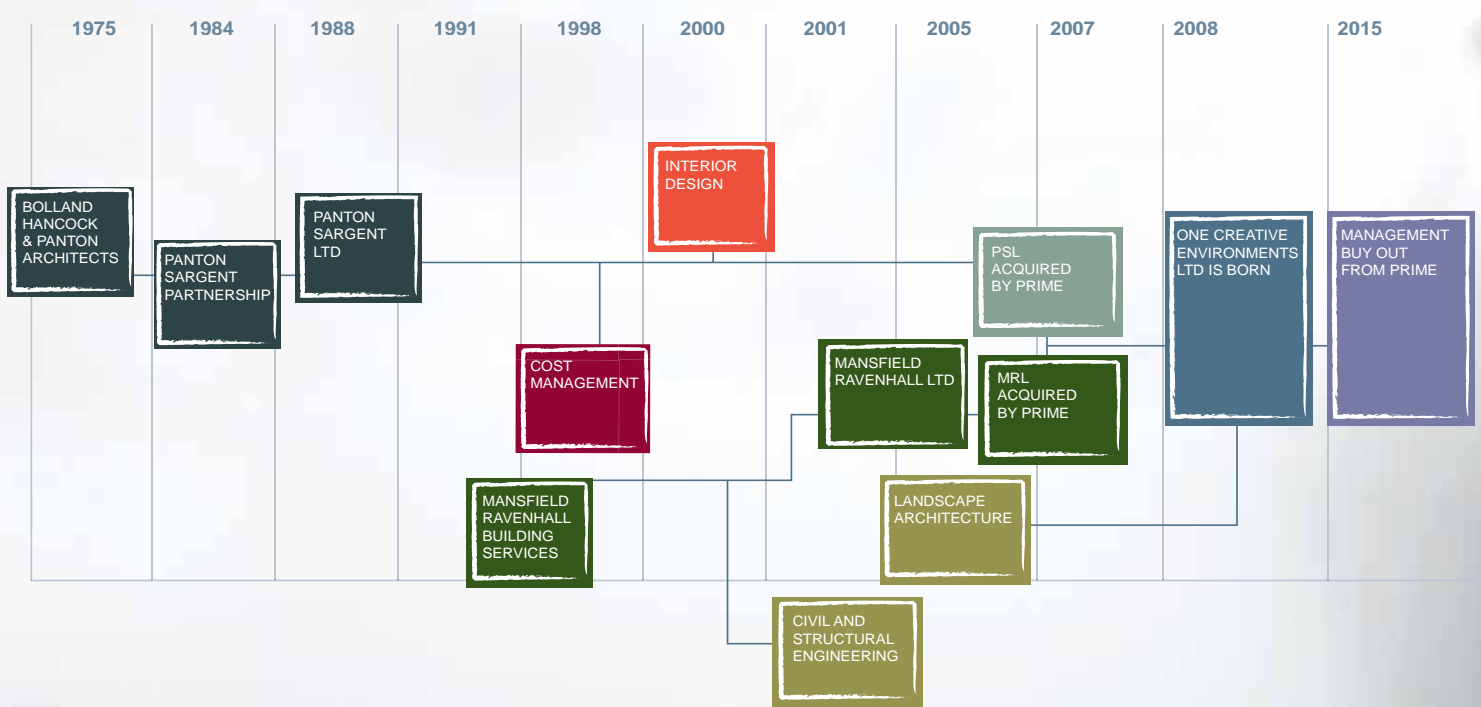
1975 1984 1988 1991 1998 2000 2001 2005 2007 2008 2015

BOLLAND HANCOCK & PANTON ARCHITECTS

PANTON SARGENT PARTNERSHIP

PANTON SARGENT LTD

INTERIOR DESIGN

COST MANAGEMENT

MANSFIELD RAVENHALL BUILDING SERVICES

CIVIL AND STRUCTURAL ENGINEERING

MANSFIELD RAVENHALL LTD

PSL ACQUIRED BY PRIME

MRL ACQUIRED BY PRIME

LANDSCAPE ARCHITECTURE

ONE CREATIVE ENVIRONMENTS LTD IS BORN

MANAGEMENT BUY OUT FROM PRIME